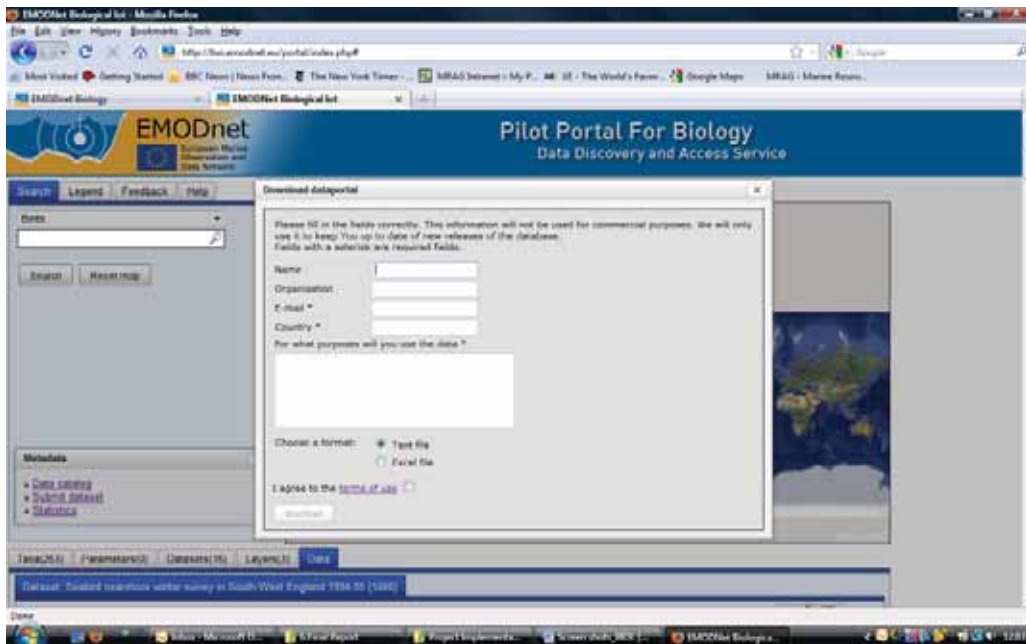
EMODnet Biological lot - Mozilla Firefox
File Edit View History Bookmarks Tools Help
http://bio.emodnet.eu/portal/index.php#
Google
Most Visited Getting Started BBC News | News Fron... The New York Times - ... MRAG Intranet - My P... SE - The World's Favor... Google Maps MRAG - Marine Resou...
EMODnet Biology
EMODNet Biological lot
EMODnet
European Marine Observation and Data Network
Pilot Portal For Biology
Data Discovery and Access Service
Search Legend Feedback Help
Birds
Search Reset map
Metadata
» Data catalog
» Submit dataset
» Statistics
Download dataportal
Please fill in the fields correctly. This information will not be used for commercial purposes. We will only use it to keep You up to date of new releases of the database.
Fields with a asterisk are required fields.
Name
Organisation
E-mail *
Country *
For what purposes will you use the data *
Choose a format:
Text file
Excel file
I agree to the terms of use
Download
Taxa(253) Parameters(2) Datasets(76) Layers(3) Data
Dataset: Seabird nearshore winter survey in South West England 1994-95 (1485)
Done
Inbox - Microsoft O... Final Report Project Implementa... Screen shots MOI... EMODNet Biologica...
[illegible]